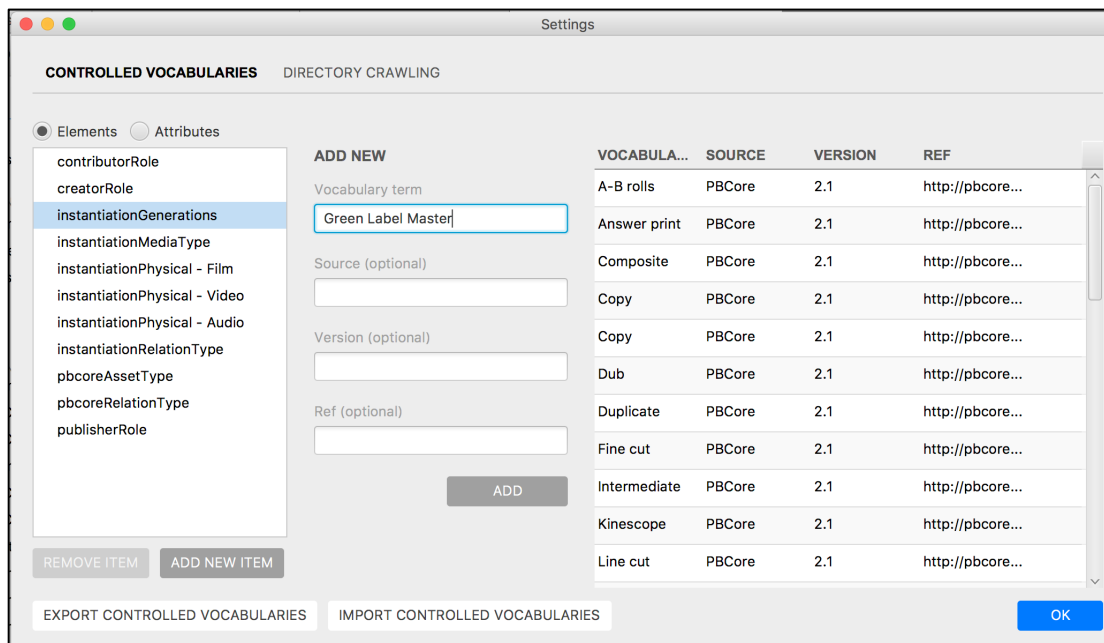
Settings

CONTROLLED VOCABULARIES DIRECTORY CRAWLING

Elements Attributes

contributorRole
creatorRole
instantiationGenerations
instantiationMediaType
instantiationPhysical - Film
instantiationPhysical - Video
instantiationPhysical - Audio
instantiationRelationType
pbcoreAssetType
pbcoreRelationType
publisherRole

ADD NEW

Vocabulary term
Green Label Master

Source (optional)

Version (optional)

Ref (optional)

ADD

| VOCABULA... | SOURCE | VERSION | REF |
|---|---|---|---|
| A-B rolls | PBCore | 2.1 | http://pbcore... |
| Answer print | PBCore | 2.1 | http://pbcore... |
| Composite | PBCore | 2.1 | http://pbcore... |
| Copy | PBCore | 2.1 | http://pbcore... |
| Copy | PBCore | 2.1 | http://pbcore... |
| Dub | PBCore | 2.1 | http://pbcore... |
| Duplicate | PBCore | 2.1 | http://pbcore... |
| Fine cut | PBCore | 2.1 | http://pbcore... |
| Intermediate | PBCore | 2.1 | http://pbcore... |
| Kinescope | PBCore | 2.1 | http://pbcore... |
| Line cut | PBCore | 2.1 | http://pbcore... |

REMOVE ITEM ADD NEW ITEM

EXPORT CONTROLLED VOCABULARIES IMPORT CONTROLLED VOCABULARIES

OK